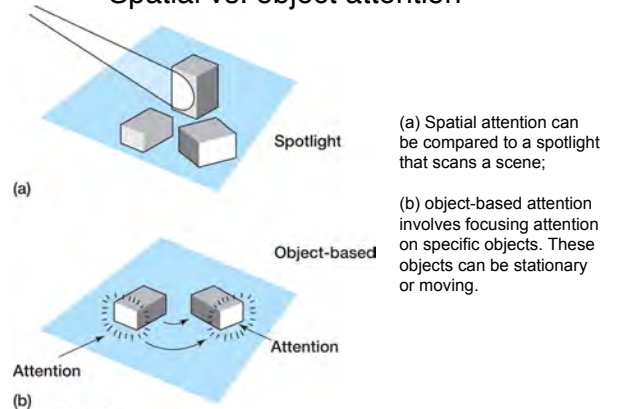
Spatial vs. object attention

Spotlight

(a)

Object-based

Attention

Attention

(b)

(a) Spatial attention can be compared to a spotlight that scans a scene;

(b) object-based attention involves focusing attention on specific objects. These objects can be stationary or moving.